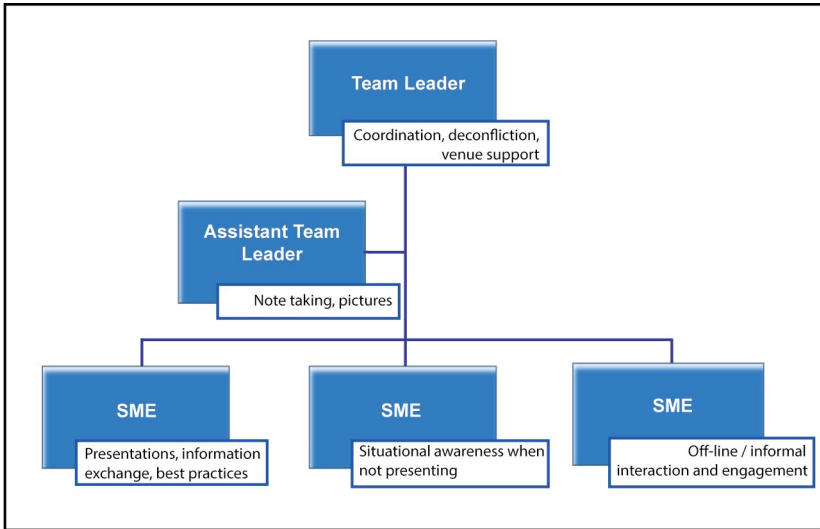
Team Leader

Coordination, deconfliction, venue support

Assistant Team Leader

Note taking, pictures

SME

Presentations, information exchange, best practices

SME

Situational awareness when not presenting

SME

Off-line / informal interaction and engagement